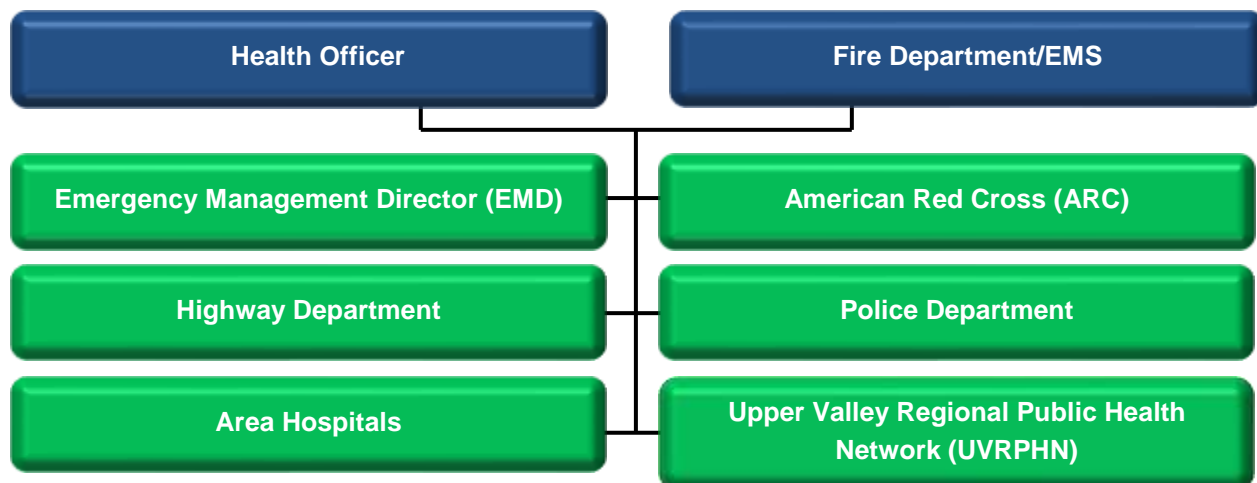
Health Officer

Fire Department/EMS

Emergency Management Director (EMD)

American Red Cross (ARC)

Highway Department

Police Department

Area Hospitals

Upper Valley Regional Public Health Network (UVRPHN)